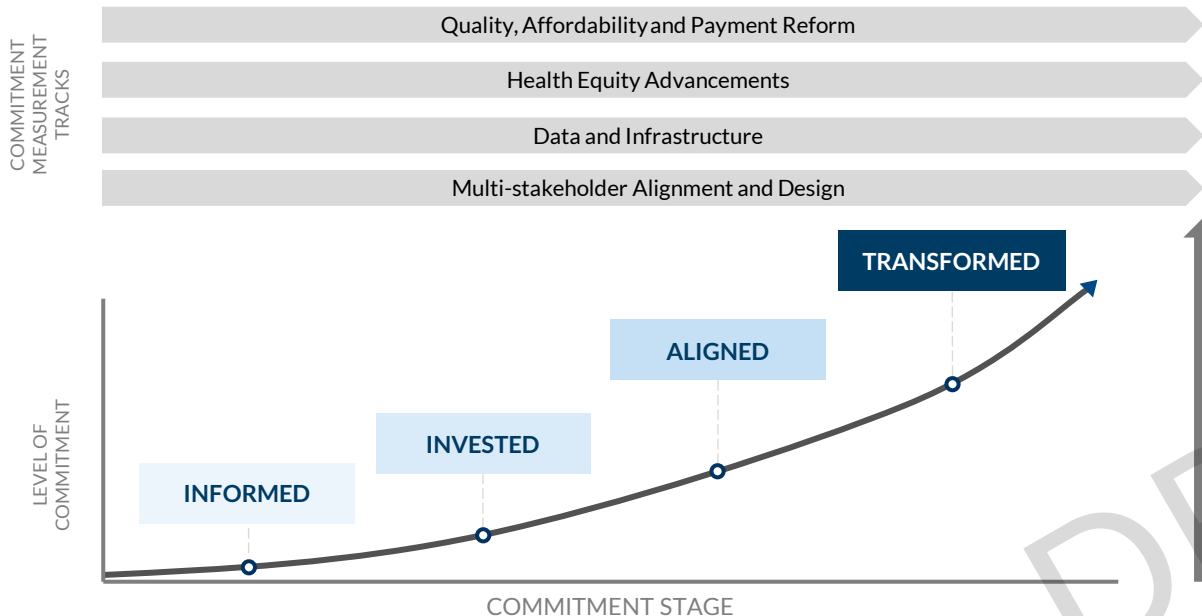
COMMITMENT MEASUREMENT TRACKS

Quality, Affordability and Payment Reform

Health Equity Advancements

Data and Infrastructure

Multi-stakeholder Alignment and Design

LEVEL OF COMMITMENT

TRANSFORMED

ALIGNED

INVESTED

INFORMED

COMMITMENT STAGE

DR